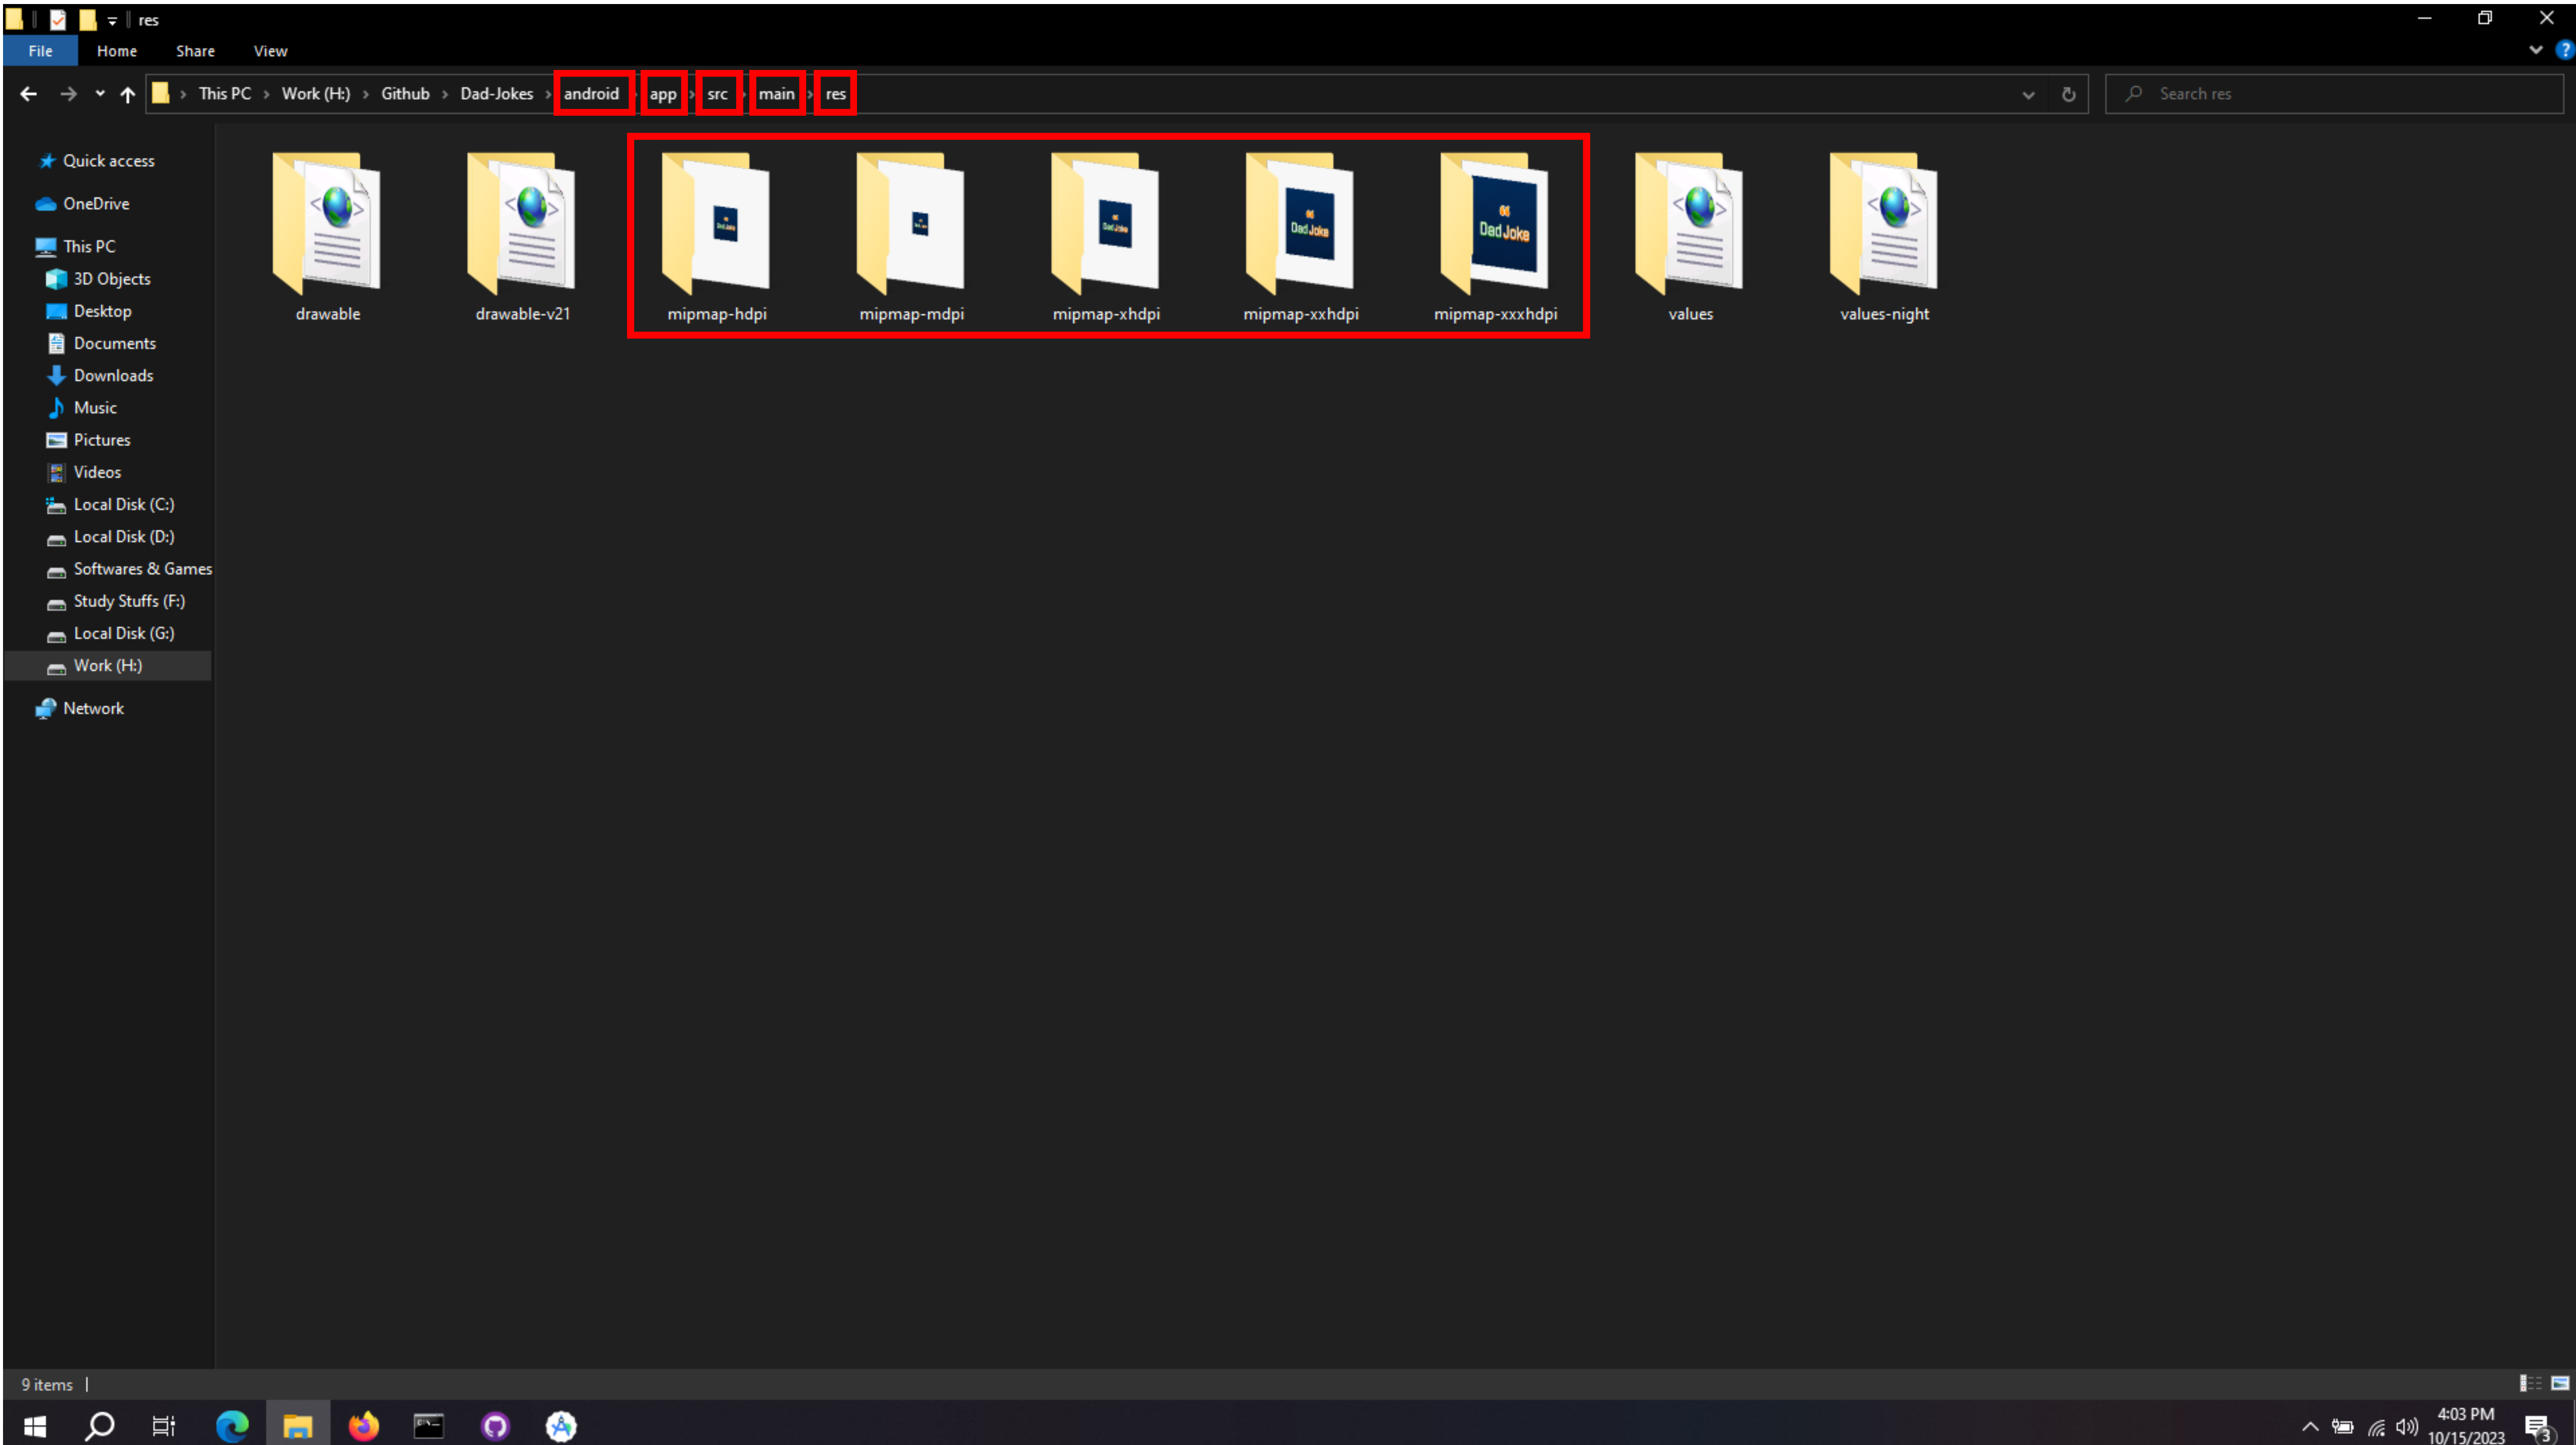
res

File Home Share View

This PC > Work (H:) > Github > Dad-Jokes > android > app > src > main > res

Search res

Quick access
OneDrive
This PC
3D Objects
Desktop
Documents
Downloads
Music
Pictures
Videos
Local Disk (C:)
Local Disk (D:)
Softwares & Games
Study Stuffs (F:)
Local Disk (G:)
Work (H:)
Network

drawable
drawable-v21
mipmap-hdpi
mipmap-mdpi
mipmap-xhdpi
DadJoke
mipmap-xxhdpi
DadJoke
mipmap-xxxhdpi
values
values-night

9 items

4:03 PM
10/15/2023